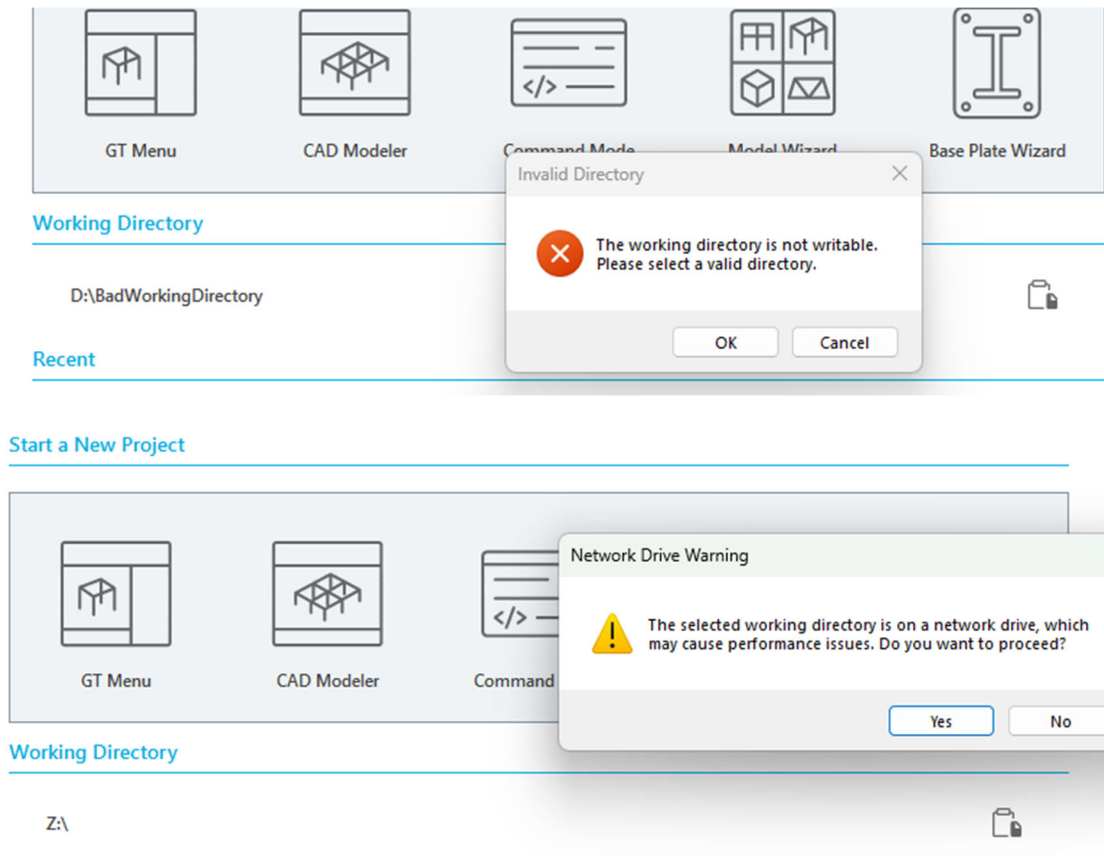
GT Menu

CAD Modeler

Command Mode

Model Wizard

Base Plate Wizard

Invalid Directory

The working directory is not writable. Please select a valid directory.

OK

Cancel

Working Directory

D:\BadWorkingDirectory

Recent

Start a New Project

GT Menu

CAD Modeler

Command

Network Drive Warning

The selected working directory is on a network drive, which may cause performance issues. Do you want to proceed?

Yes

No

Working Directory

Z:\